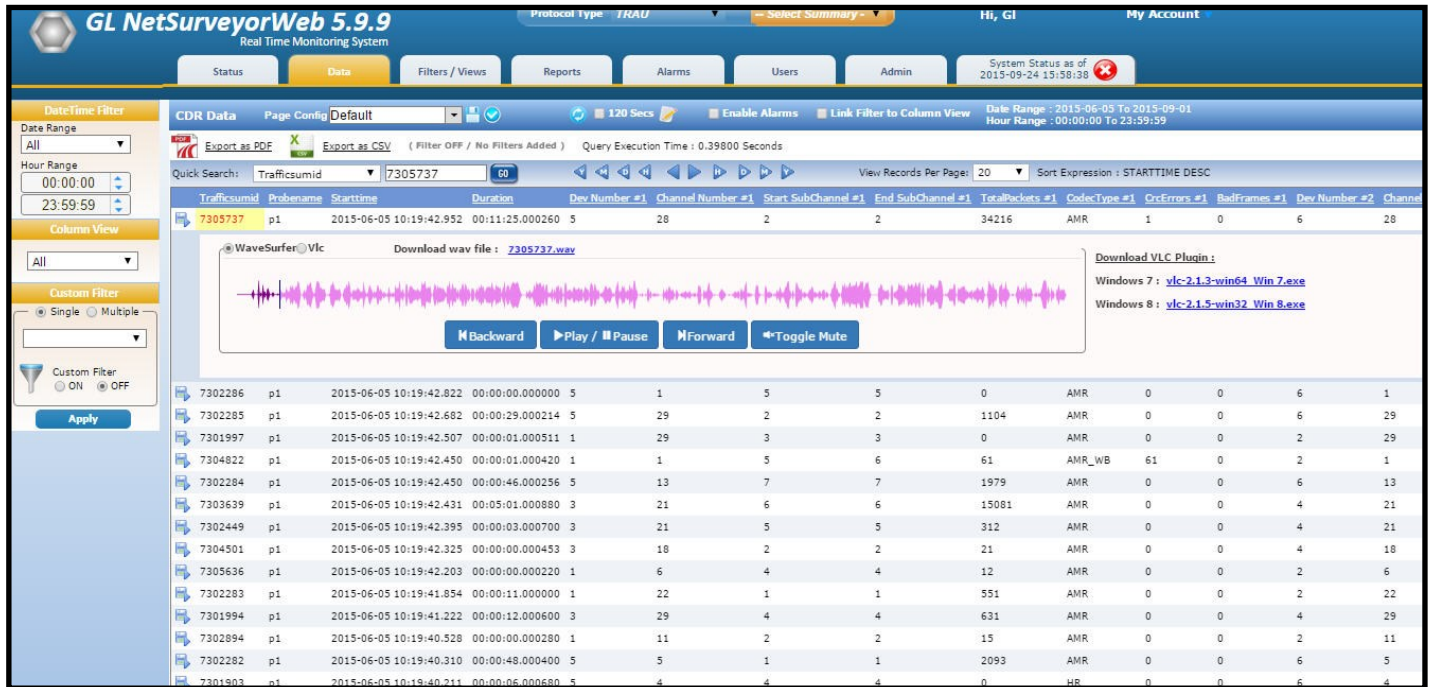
GL NetSurveyorWeb 5.9.9
Real Time Monitoring System

Protocol Type TRAU
-- Select Summary --
Hi, Gl
My Account

Status | Data | Filters / Views | Reports | Alarms | Users | Admin | System Status as of 2015-09-24 15:58:38

DateTime Filter
Date Range
All
Hour Range
00:00:00
23:59:59

Column View
All

Custom Filter
Single Multiple

Custom Filter
ON OFF

Apply

CDR Data Page Config Default
120 Secs
Enable Alarms
Link Filter to Column View
Date Range : 2015-06-05 To 2015-09-01
Hour Range : 00:00:00 To 23:59:59

Export as PDF Export as CSV (Filter OFF / No Filters Added) Query Execution Time : 0.39800 Seconds

Quick Search: Trafficsumid 7305737 GO
View Records Per Page: 20 Sort Expression : STARTTIME DESC

| Trafficsumid | Probename | Starttime | Duration | Dev Number #1 | Channel Number #1 | Start SubChannel #1 | End SubChannel #1 | TotalPackets #1 | CodecType #1 | CrcErrors #1 | BadFrames #1 | Dev Number #2 | Channel |
|---|---|---|---|---|---|---|---|---|---|---|---|---|---|
| 7305737 | p1 | 2015-06-05 10:19:42.952 | 00:11:25.000260 | 5 | 28 | 2 | 2 | 34216 | AMR | 1 | 0 | 6 | 28 |

WaveSurfer Vlc
Download wav file : 7305737.wav
Backward | Play / Pause | Forward | Toggle Mute

Download VLC Plugin :
Windows 7 : vlc-2.1.3-win64_Win 7.exe
Windows 8 : vlc-2.1.5-win32_Win 8.exe

| | | | | | | | | | | | | | |
|---|---|---|---|---|---|---|---|---|---|---|---|---|---|
| 7302286 | p1 | 2015-06-05 10:19:42.822 | 00:00:00.000000 | 5 | 1 | 5 | 5 | 0 | AMR | 0 | 0 | 6 | 1 |
| 7302285 | p1 | 2015-06-05 10:19:42.682 | 00:00:29.000214 | 5 | 29 | 2 | 2 | 1104 | AMR | 0 | 0 | 6 | 29 |
| 7301997 | p1 | 2015-06-05 10:19:42.507 | 00:00:01.000511 | 1 | 29 | 3 | 3 | 0 | AMR | 0 | 0 | 2 | 29 |
| 7304822 | p1 | 2015-06-05 10:19:42.450 | 00:00:01.000420 | 1 | 1 | 5 | 6 | 61 | AMR_WB | 61 | 0 | 2 | 1 |
| 7302284 | p1 | 2015-06-05 10:19:42.450 | 00:00:46.000256 | 5 | 13 | 7 | 7 | 1979 | AMR | 0 | 0 | 6 | 13 |
| 7303639 | p1 | 2015-06-05 10:19:42.431 | 00:05:01.000880 | 3 | 21 | 6 | 6 | 15081 | AMR | 0 | 0 | 4 | 21 |
| 7302449 | p1 | 2015-06-05 10:19:42.395 | 00:00:03.000700 | 3 | 21 | 5 | 5 | 312 | AMR | 0 | 0 | 4 | 21 |
| 7304501 | p1 | 2015-06-05 10:19:42.325 | 00:00:00.000453 | 3 | 18 | 2 | 2 | 21 | AMR | 0 | 0 | 4 | 18 |
| 7305636 | p1 | 2015-06-05 10:19:42.203 | 00:00:00.000220 | 1 | 6 | 4 | 4 | 12 | AMR | 0 | 0 | 2 | 6 |
| 7302283 | p1 | 2015-06-05 10:19:41.854 | 00:00:11.000000 | 1 | 22 | 1 | 1 | 551 | AMR | 0 | 0 | 2 | 22 |
| 7301994 | p1 | 2015-06-05 10:19:41.222 | 00:00:12.000600 | 3 | 29 | 4 | 4 | 631 | AMR | 0 | 0 | 4 | 29 |
| 7302894 | p1 | 2015-06-05 10:19:40.528 | 00:00:00.000280 | 1 | 11 | 2 | 2 | 15 | AMR | 0 | 0 | 2 | 11 |
| 7302282 | p1 | 2015-06-05 10:19:40.310 | 00:00:48.000400 | 5 | 5 | 1 | 1 | 2093 | AMR | 0 | 0 | 6 | 5 |
| 7301903 | p1 | 2015-06-05 10:19:40.211 | 00:00:06.000680 | 5 | 4 | 4 | 4 | 0 | HR | 0 | 0 | 6 | 4 |